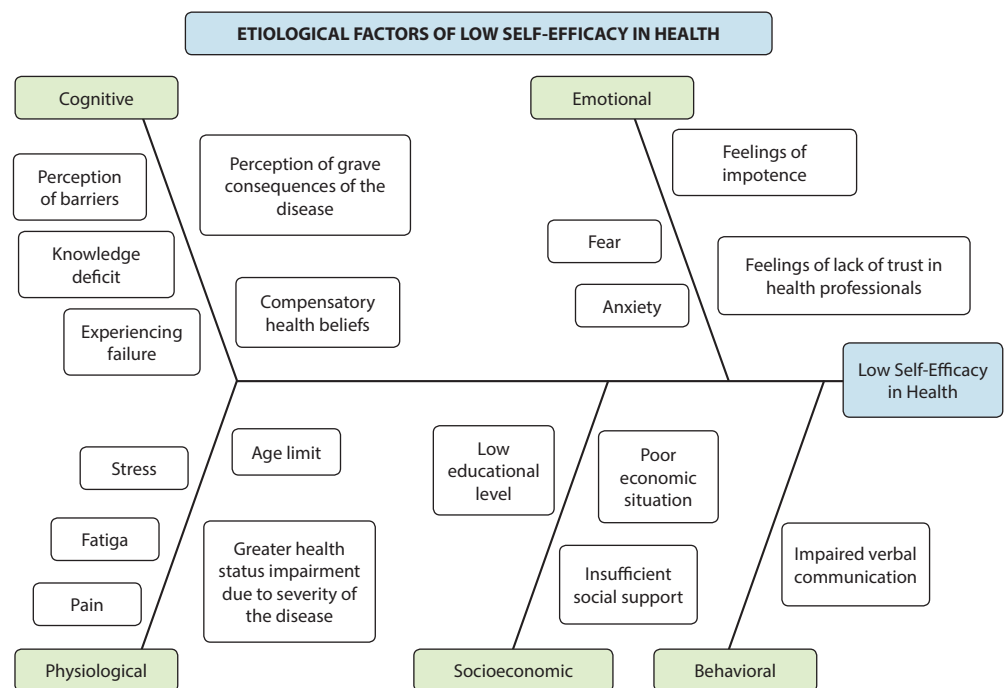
ETIOLOGICAL FACTORS OF LOW SELF-EFFICACY IN HEALTH

Cognitive

Perception of barriers

Knowledge deficit

Experiencing failure

Perception of grave consequences of the disease

Compensatory health beliefs

Emotional

Feelings of impotence

Fear

Anxiety

Feelings of lack of trust in health professionals

Low Self-Efficacy in Health

Stress

Fatiga

Pain

Age limit

Greater health status impairment due to severity of the disease

Physiological

Low educational level

Poor economic situation

Insufficient social support

Socioeconomic

Impaired verbal communication

Behavioral